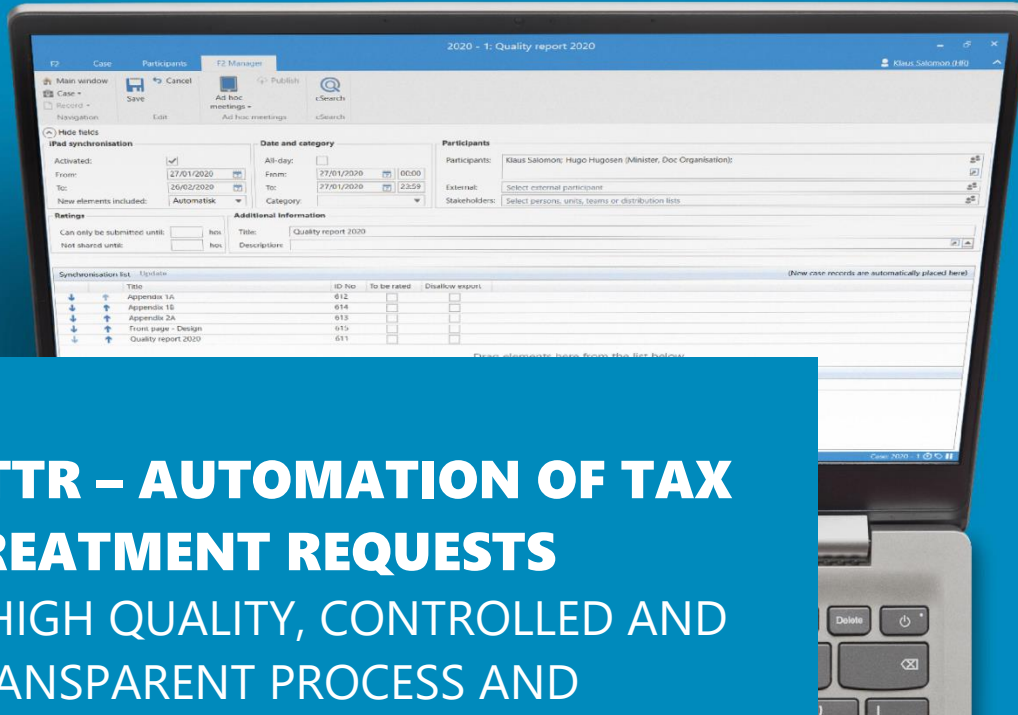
2020 - 1: Quality report 2020

F2 Case Participants F2 Manager

Klaus Salomon (HR)

Main window
Case
Record
Navigation

Save

Cancel

Edit

Ad hoc meetings

Publish

Ad hoc meetings

cSearch

cSearch

Hide fields

iPad synchronisation

Activated:
From: 27/01/2020
To: 26/02/2020
New elements included: Automatisk

Date and category

All-day:
From: 27/01/2020 00:00
To: 27/01/2020 23:59
Category:

Participants

Participants: Klaus Salomon; Hugo Hugosen (Minister, Doc Organisation);
External: Select external participant
Stakeholders: Select persons, units, teams or distribution lists

Ratings

Can only be submitted until: hou
Not shared until: hou

Additional information

Title: Quality report 2020
Description:

Synchronisation list Update (New case records are automatically placed here)

| | | Title | ID No | To be rated | Disallow export |
|---|---|---|---|---|---|
| | | Appendix 1A | 612 | | |
| | | Appendix 1B | 614 | | |
| | | Appendix 2A | 613 | | |
| | | Front page - Design | 615 | | |
| | | Quality report 2020 | 611 | | |

Drag elements here from the list below

Case: 2020 - 1

TTR – AUTOMATION OF TAX
REATMENT REQUESTS
HIGH QUALITY, CONTROLLED AND
ANSPARENT PROCESS AND

Delete